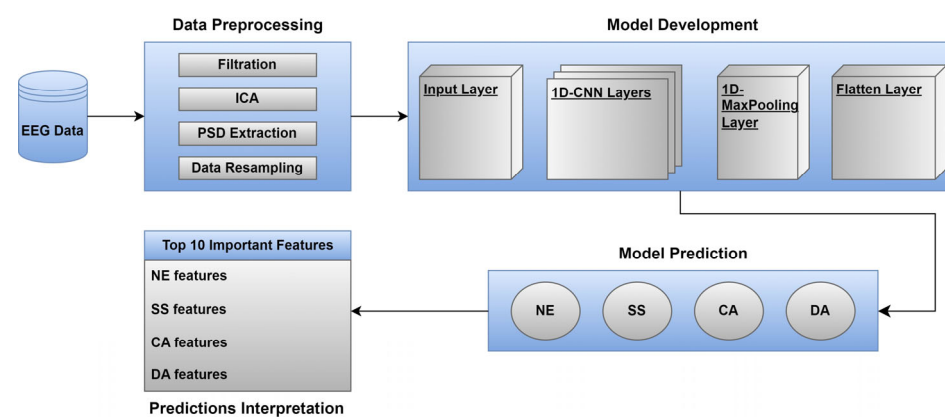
Data Preprocessing

Model Development

EEG Data

Filtration

ICA

PSD Extraction

Data Resampling

Input Layer

1D-CNN Layers

1D-MaxPooling Layer

Flatten Layer

Top 10 Important Features

NE features

SS features

CA features

DA features

Predictions Interpretation

Model Prediction

NE

SS

CA

DA